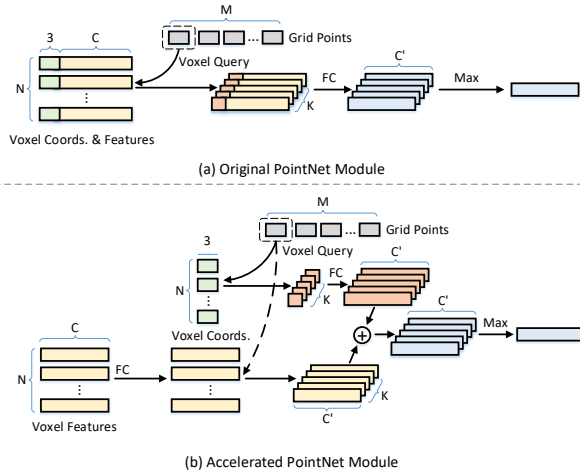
M
3
C
Grid Points
Voxel Query
N
FC
C'
Max
K
Voxel Coords. & Features

(a) Original PointNet Module

M
Grid Points
3
Voxel Query
C'
N
FC
K
Voxel Coords.
C'
C
Max
N
FC
K
C'
Voxel Features

(b) Accelerated PointNet Module